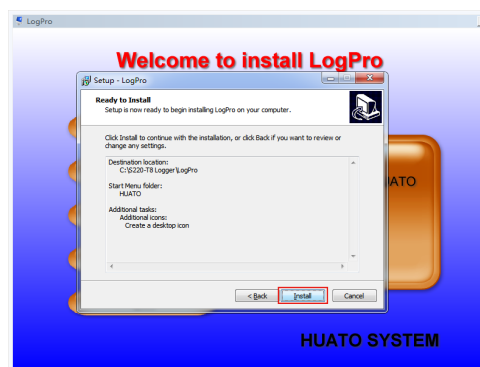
LogPro

Welcome to install LogPro

Setup - LogPro

Ready to Install
Setup is now ready to begin installing LogPro on your computer.

Click Install to continue with the installation, or click Back if you want to review or change any settings.

Destination location:
C:\S220-T8 Logger\LogPro

Start Menu folder:
HUATO

Additional tasks:
Additional icons:
Create a desktop icon

< Back
Install
Cancel

IATO

HUATO SYSTEM